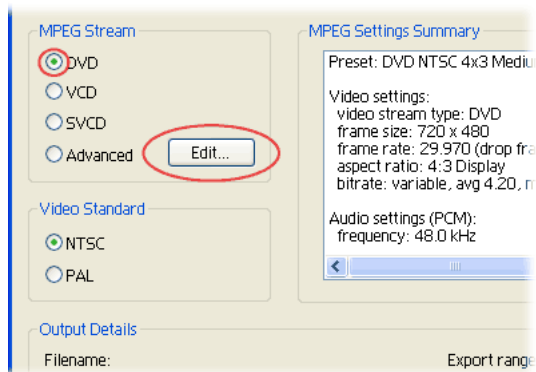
MPEG Stream

DVD

VCD

SVCD

Advanced

Edit...

Video Standard

NTSC

PAL

MPEG Settings Summary

Preset: DVD NTSC 4x3 Mediu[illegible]

Video settings:
video stream type: DVD
frame size: 720 x 480
frame rate: 29.970 (drop fra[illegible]
aspect ratio: 4:3 Display
bitrate: variable, avg 4.20, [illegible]

Audio settings (PCM):
frequency: 48.0 kHz

Output Details

Filename:

Export range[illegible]